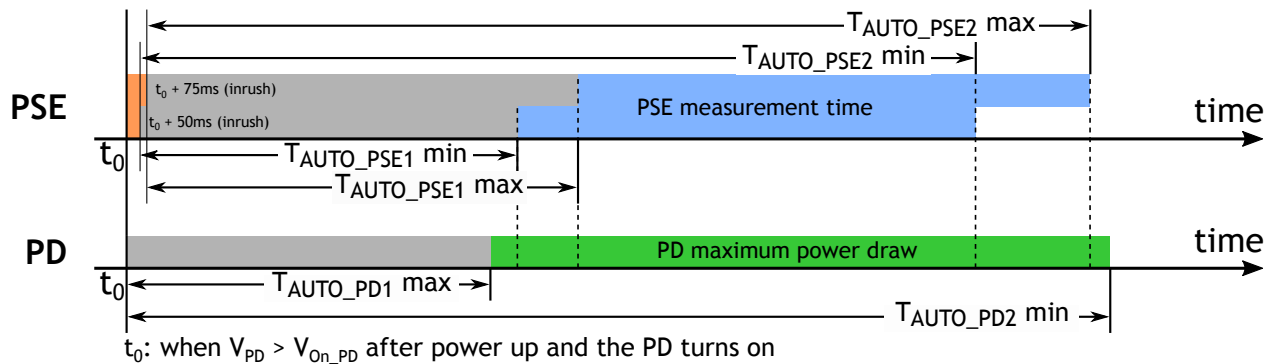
$T_{AUTO\_PSE2}$ max

$T_{AUTO\_PSE2}$ min

PSE

$t_0$ + 75ms (inrush)

$t_0$ + 50ms (inrush)

PSE measurement time

time

$t_0$

$T_{AUTO\_PSE1}$ min

$T_{AUTO\_PSE1}$ max

PD

PD maximum power draw

time

$t_0$

$T_{AUTO\_PD1}$ max

$T_{AUTO\_PD2}$ min

$t_0$: when $V_{PD}$ > $V_{On\_PD}$ after power up and the PD turns on